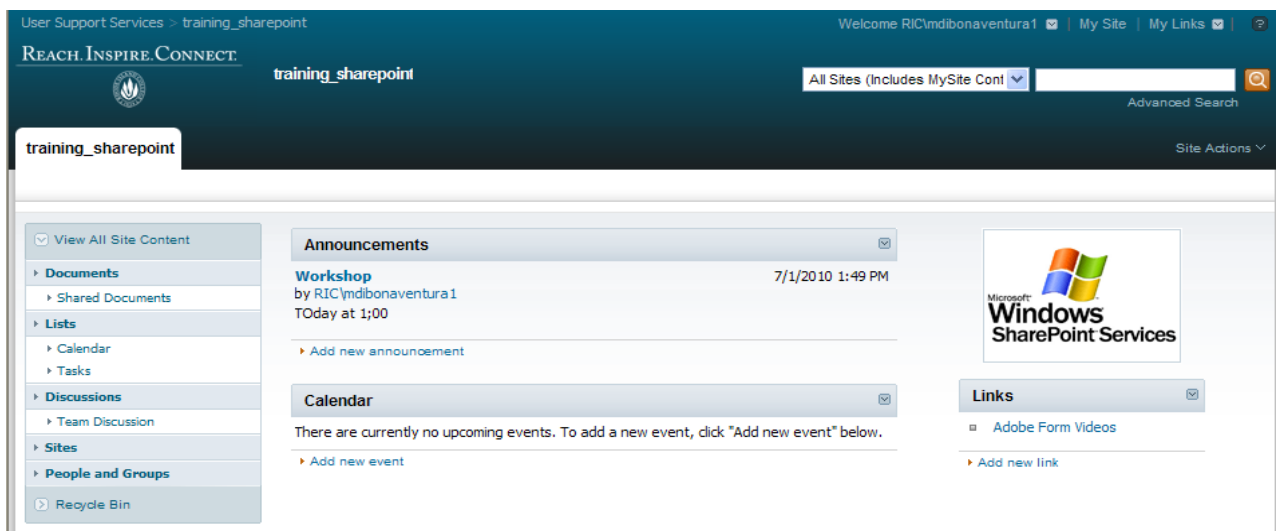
User Support Services > training_sharepoint

Welcome RIC\mdibonaventura1 | My Site | My Links |

REACH.INSPIRE.CONNECT.

training_sharepoint

All Sites (Includes MySite Cont

Advanced Search

training_sharepoint

Site Actions

View All Site Content

Documents

Shared Documents

Lists

Calendar

Tasks

Discussions

Team Discussion

Sites

People and Groups

Recycle Bin

Announcements

Workshop
7/1/2010 1:49 PM
by RIC\mdibonaventura1
TOday at 1;00

Add new announcement

Calendar

There are currently no upcoming events. To add a new event, click "Add new event" below.

Add new event

Microsoft Windows SharePoint Services

Links

Adobe Form Videos

Add new link